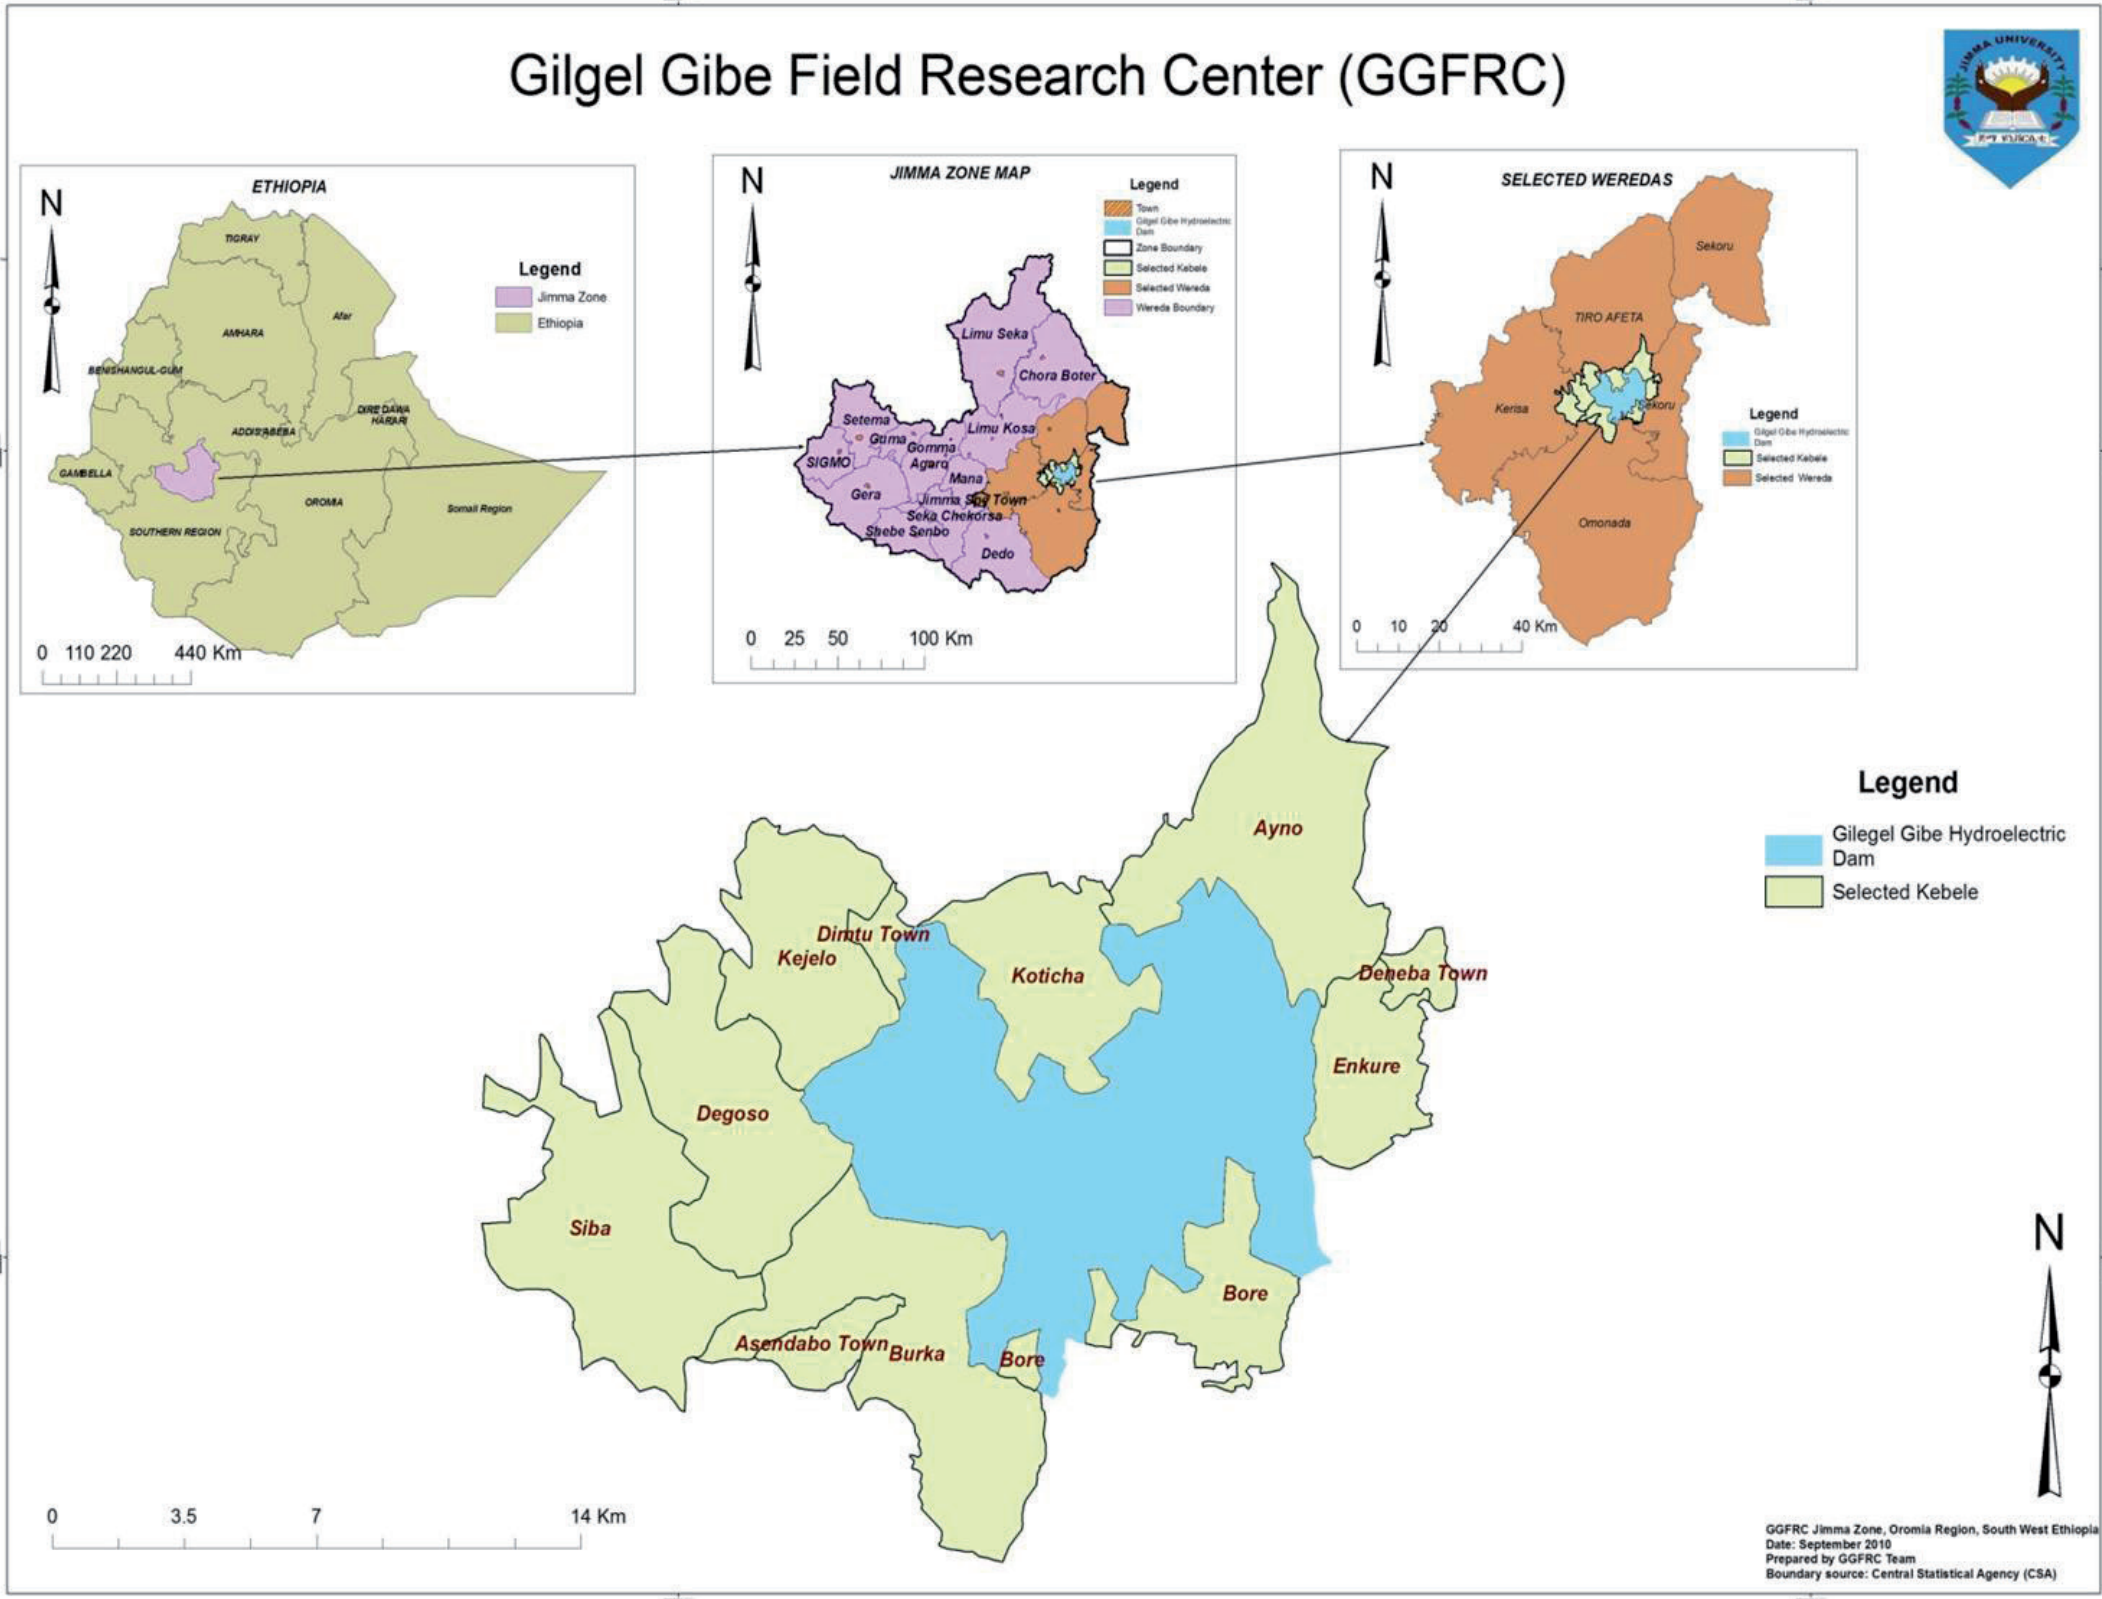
Gilgel Gibe Field Research Center (GGFRC)

JIMMA UNIVERSITY

N

ETHIOPIA

TIGRAY
Afar
AMHARA
BENISHANGUL-GUM
ADDIS ABEBA
DIRE DAWA
HARARI
GAMBELLA
OROMIA
Somali Region
SOUTHERN REGION

Legend
Jimma Zone
Ethiopia

0 110 220 440 Km

N

JIMMA ZONE MAP

Legend
Town
Gilgel Gibe Hydroelectric Dam
Zone Boundary
Selected Kebele
Selected Wereda
Wereda Boundary

Limu Seka
Chora Boter
Setema
Gumа
Gomma
Limu Kosa
SIGMO
Agaro
Mana
Gera
Jimma Spe Town
Seka Chekorsa
Shebe Senbo
Dedo

0 25 50 100 Km

N

SELECTED WEREDAS

Sekoru
TIRO AFETA
Kerisa
Sekoru
Omonada

Legend
Gilgel Gibe Hydroelectric Dam
Selected Kebele
Selected Wereda

0 10 20 40 Km

Legend
Gilegel Gibe Hydroelectric Dam
Selected Kebele

Ayno
Dimtu Town
Kejelo
Koticha
Deneba Town
Enkure
Degoso
Siba
Bore
Asendabo Town
Burka
Bore

N

0 3.5 7 14 Km

GGFRC Jimma Zone, Oromia Region, South West Ethiopia
Date: September 2010
Prepared by GGFRC Team
Boundary source: Central Statistical Agency (CSA)